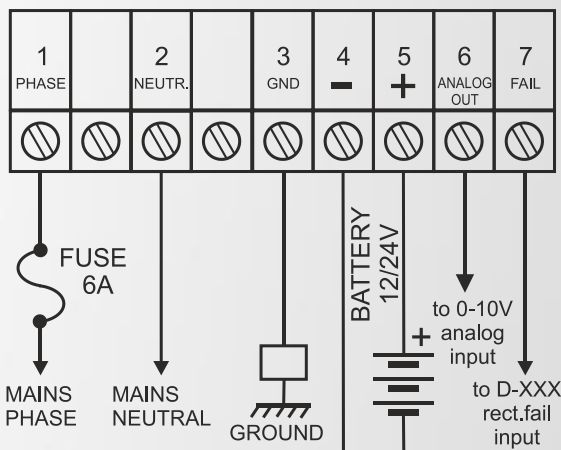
| 1 PHASE | | 2 NEUTR. | | 3 GND | 4 − | 5 + | 6 ANALOG OUT | 7 FAIL |
|---|---|---|---|---|---|---|---|---|

FUSE 6A

MAINS PHASE

MAINS NEUTRAL

GROUND

BATTERY 12/24V

+

to 0-10V analog input

to D-XXX rect.fail input